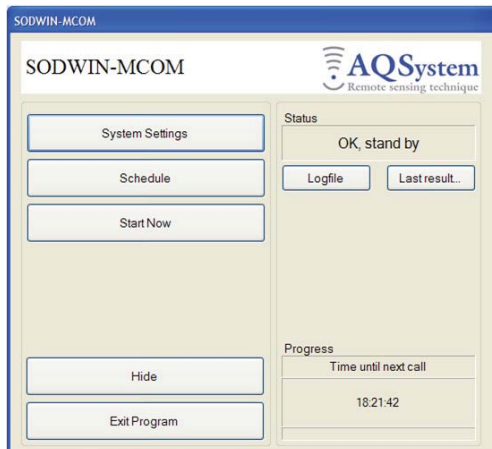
SODWIN-MCOM

SODWIN-MCOM

AQSystem
Remote sensing technique

System Settings

Schedule

Start Now

Hide

Exit Program

Status

OK, stand by

Logfile

Last result..

Progress

Time until next call

18:21:42